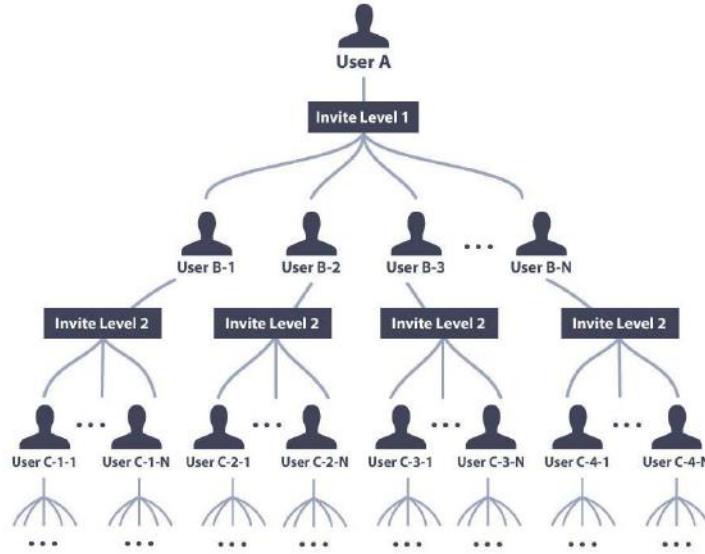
User A

Invite Level 1

User B-1
User B-2
User B-3
• • •
User B-N

Invite Level 2
Invite Level 2
Invite Level 2
Invite Level 2

• • •
• • •
• • •
• • •

User C-1-1
User C-1-N
User C-2-1
User C-2-N
User C-3-1
User C-3-N
User C-4-1
User C-4-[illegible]

• • •
• • •
• • •
• • •
• • •
• • •
• • •
• • •